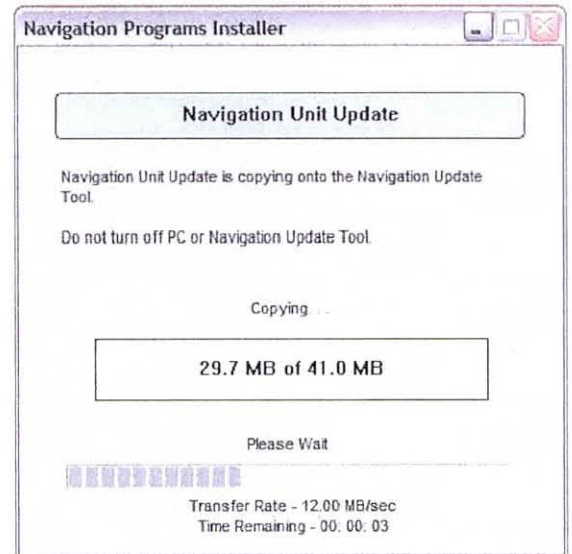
Navigation Programs Installer

Navigation Unit Update

Navigation Unit Update is copying onto the Navigation Update Tool.

Do not turn off PC or Navigation Update Tool.

Copying . . .

29.7 MB of 41.0 MB

Please Wait

Transfer Rate - 12.00 MB/sec
Time Remaining - 00: 00: 03